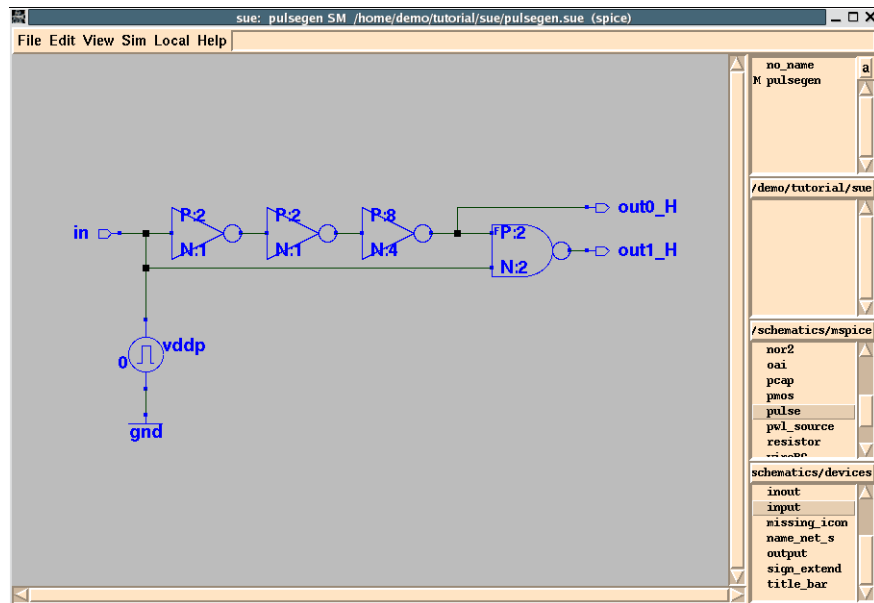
sue: pulsegen SM /home/demo/tutorial/sue/pulsegen.sue (spice)

File Edit View Sim Local Help

in

P:2
N:1

P:2
N:1

P:8
N:4

P:2
N:2

out0_H

out1_H

0

vddp

gnd

no_name
M pulsegen

a

/demo/tutorial/sue

/schematics/mspice

nor2
oai
pcap
pmos
pulse
pwl_source
resistor

schematics/devices

inout
input
missing_icon
name_net_s
output
sign_extend
title_bar